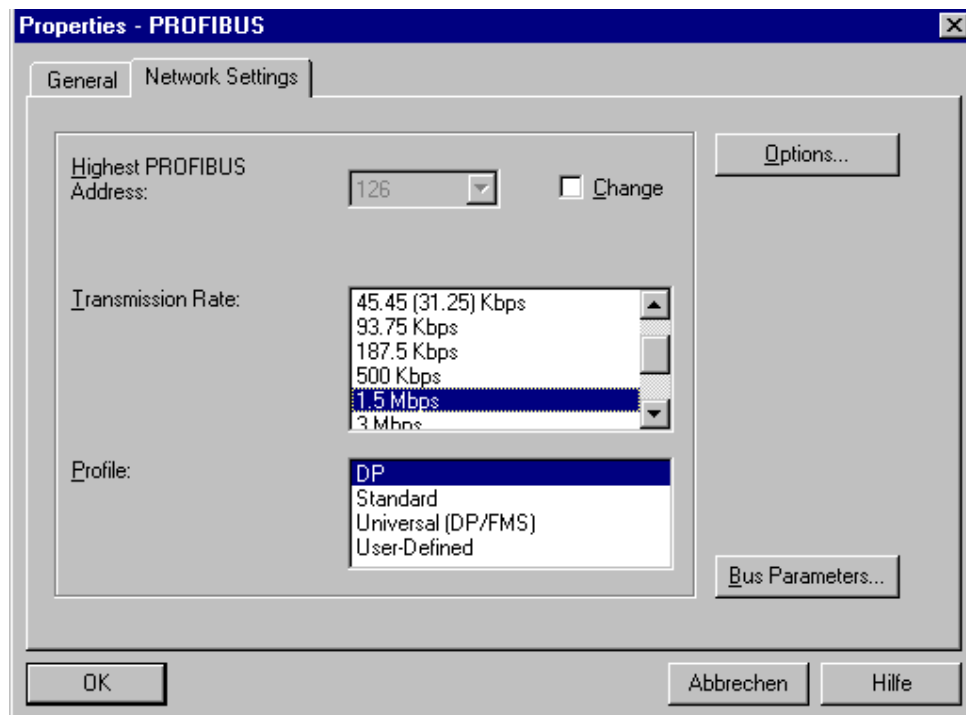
Properties - PROFIBUS

General | Network Settings

Highest PROFIBUS Address: 126

Change

Options...

Transmission Rate:

45.45 (31.25) Kbps
93.75 Kbps
187.5 Kbps
500 Kbps
1.5 Mbps
3 Mbps

Profile:

DP
Standard
Universal (DP/FMS)
User-Defined

Bus Parameters...

OK

Abbrechen

Hilfe